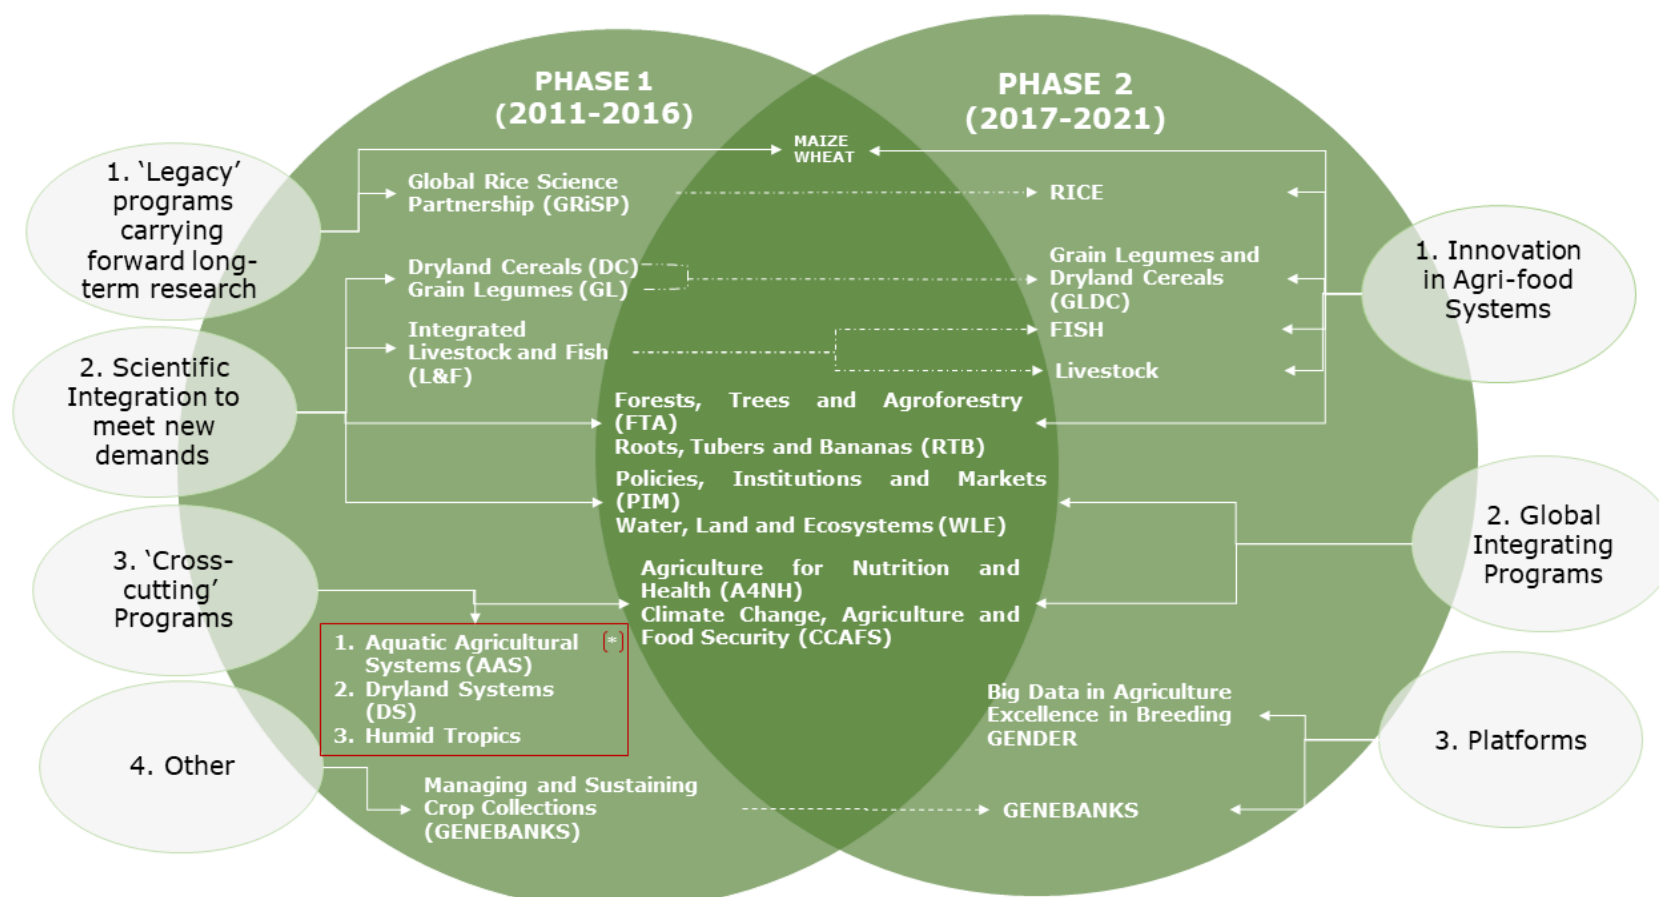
PHASE 1
(2011-2016)

PHASE 2
(2017-2021)

1. 'Legacy' programs carrying forward long-term research

2. Scientific Integration to meet new demands

3. 'Cross-cutting' Programs

4. Other

MAIZE
WHEAT

Global Rice Science Partnership (GRiSP)

RICE

Dryland Cereals (DC)
Grain Legumes (GL)

Grain Legumes and Dryland Cereals (GLDC)

Integrated Livestock and Fish (L&F)

FISH

Livestock

Forests, Trees and Agroforestry (FTA)
Roots, Tubers and Bananas (RTB)

Policies, Institutions and Markets (PIM)
Water, Land and Ecosystems (WLE)

Agriculture for Nutrition and Health (A4NH)
Climate Change, Agriculture and Food Security (CCAFS)

1. Aquatic Agricultural Systems (AAS)
2. Dryland Systems (DS)
3. Humid Tropics

(*)

Big Data in Agriculture
Excellence in Breeding
GENDER

Managing and Sustaining Crop Collections (GENEBANKS)

GENEBANKS

1. Innovation in Agri-food Systems

2. Global Integrating Programs

3. Platforms